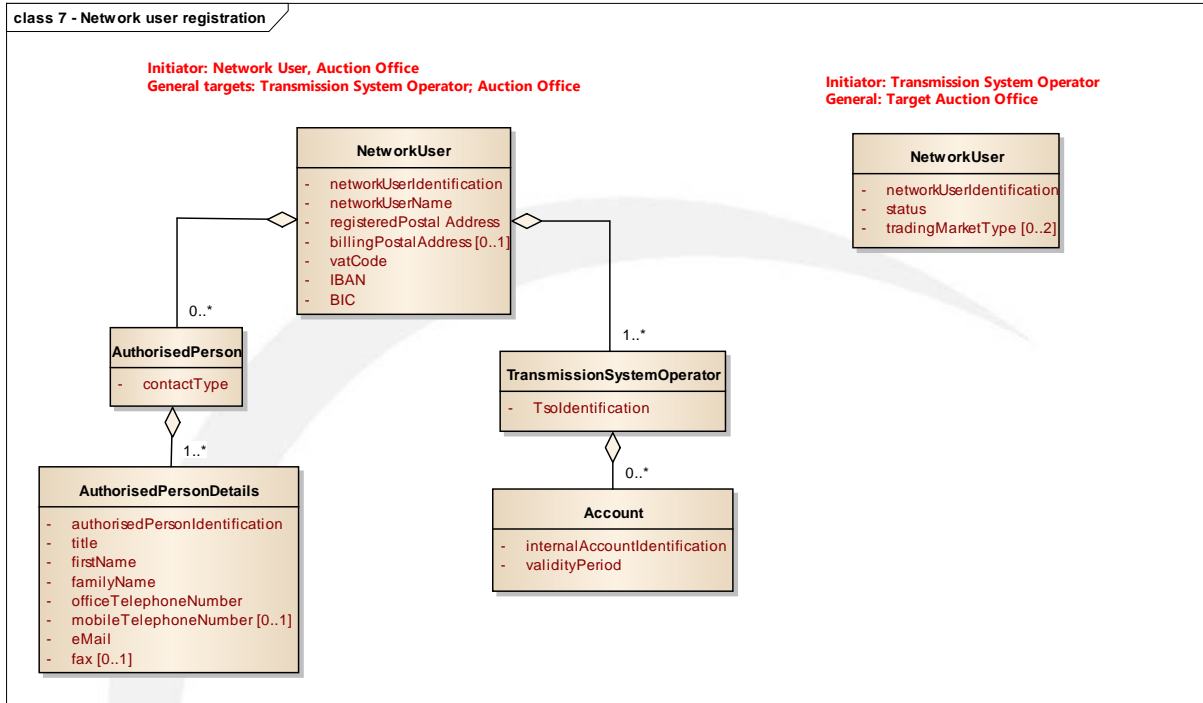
class 7 - Network user registration

Initiator: Network User, Auction Office
General targets: Transmission System Operator; Auction Office

Initiator: Transmission System Operator
General: Target Auction Office

NetworkUser
- networkUserIdentification
- networkUserName
- registeredPostal Address
- billingPostalAddress [0..1]
- vatCode
- IBAN
- BIC

NetworkUser
- networkUserIdentification
- status
- tradingMarketType [0..2]

0..*

AuthorisedPerson
- contactType

1..*

AuthorisedPersonDetails
- authorisedPersonIdentification
- title
- firstName
- familyName
- officeTelephoneNumber
- mobileTelephoneNumber [0..1]
- eMail
- fax [0..1]

1..*

TransmissionSystemOperator
- TsoIdentification

0..*

Account
- internalAccountIdentification
- validityPeriod